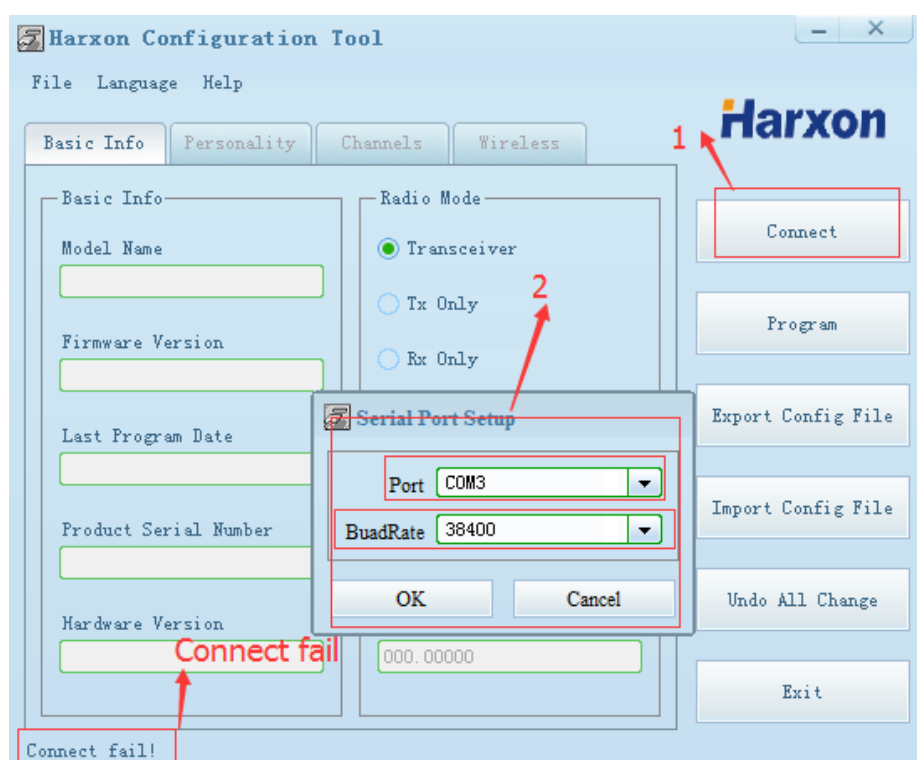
Harxon Configuration Tool

File Language Help

Basic Info Personality Channels Wireless

Harxon

1

Basic Info

Model Name

Firmware Version

Last Program Date

Product Serial Number

Hardware Version

Radio Mode

Transceiver

Tx Only

Rx Only

2

Serial Port Setup

Port COM3

BuadRate 38400

OK Cancel

000.00000

Connect fail

Connect fail!

Connect

Program

Export Config File

Import Config File

Undo All Change

Exit